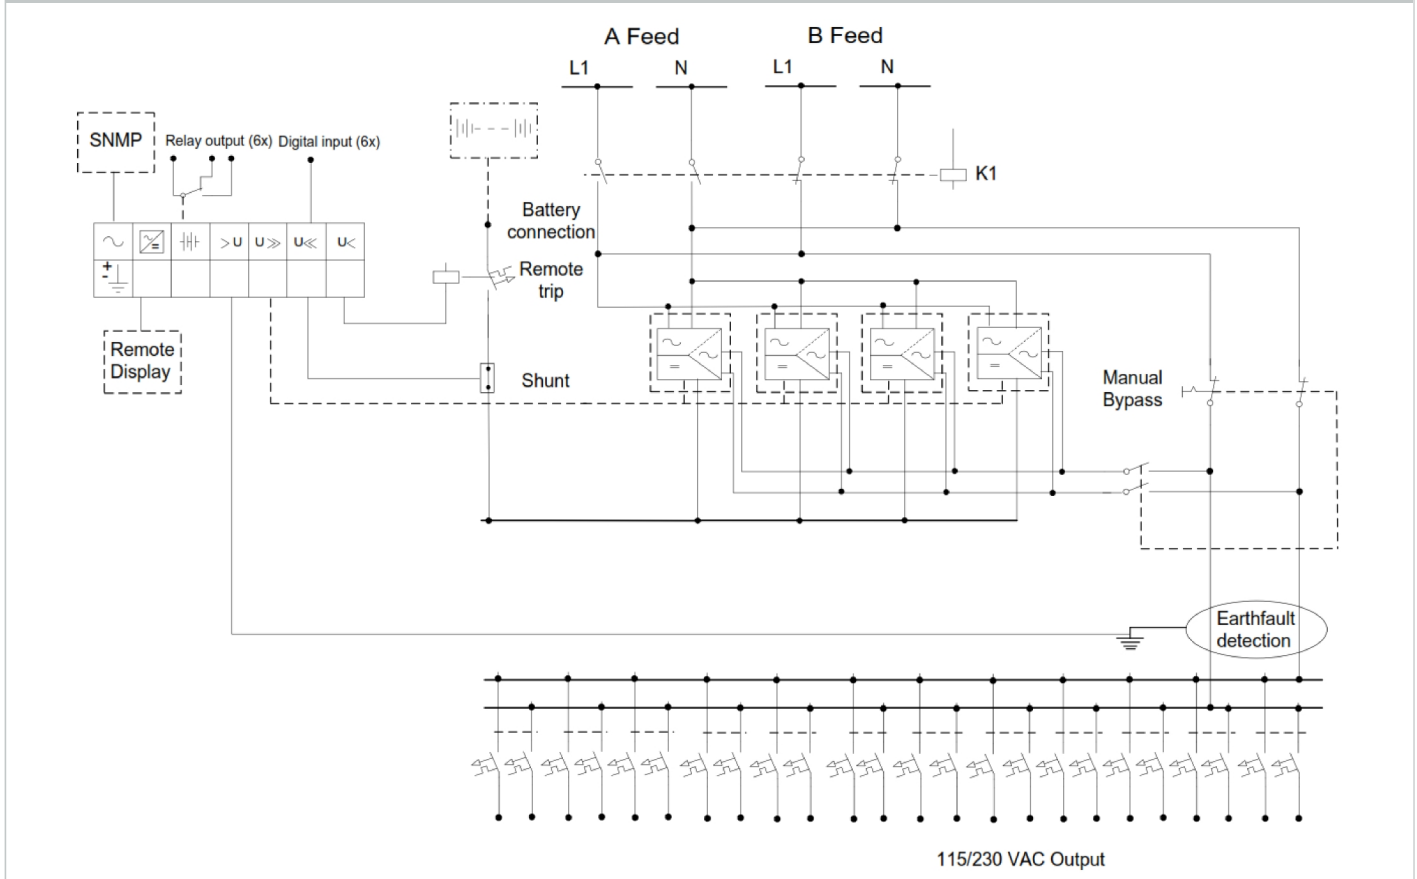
A Feed

B Feed

L1

N

L1

N

K1

SNMP

Relay output (6x)

Digital input (6x)

Battery connection

Remote trip

Shunt

$>U$ $U\gg$ $U\ll$ $U<$

+
-

Remote Display

Manual Bypass

Earthfault detection

115/230 VAC Output